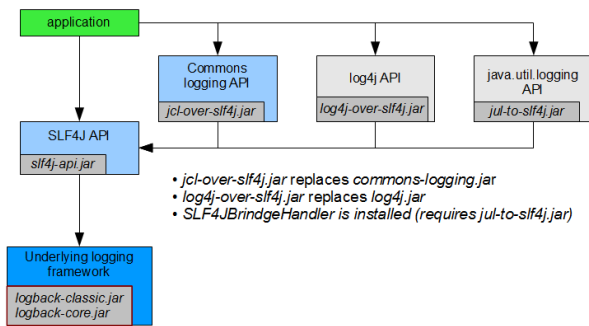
application

Commons logging API

jcl-over-slf4j.jar

log4j API

log4j-over-slf4j.jar

java.util.logging API

jul-to-slf4j.jar

SLF4J API

slf4j-api.jar

• jcl-over-slf4j.jar replaces commons-logging.jar
• log4j-over-slf4j.jar replaces log4j.jar
• SLF4JBrindgeHandler is installed (requires jul-to-slf4j.jar)

Underlying logging framework

logback-classic.jar
logback-core.jar